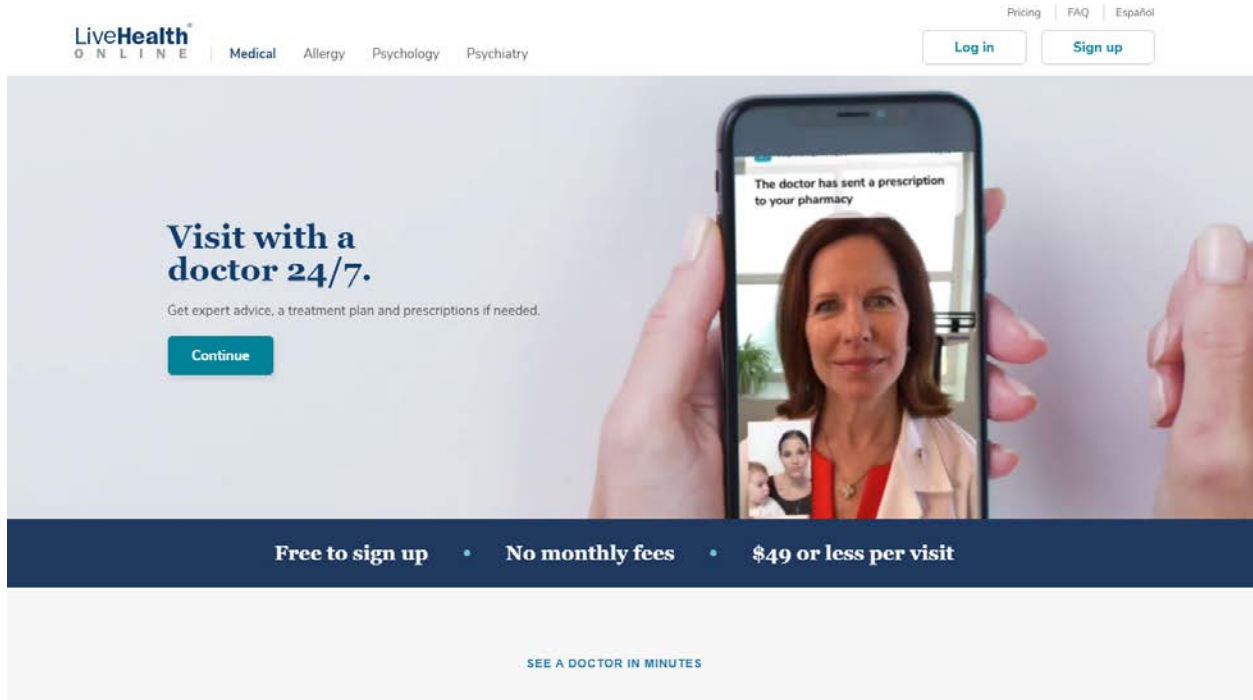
Pricing | FAQ | Español

LiveHealth® ONLINE | Medical Allergy Psychology Psychiatry

Log in Sign up

The doctor has sent a prescription to your pharmacy

Visit with a doctor 24/7.

Get expert advice, a treatment plan and prescriptions if needed.

Continue

Free to sign up • No monthly fees • $49 or less per visit

SEE A DOCTOR IN MINUTES